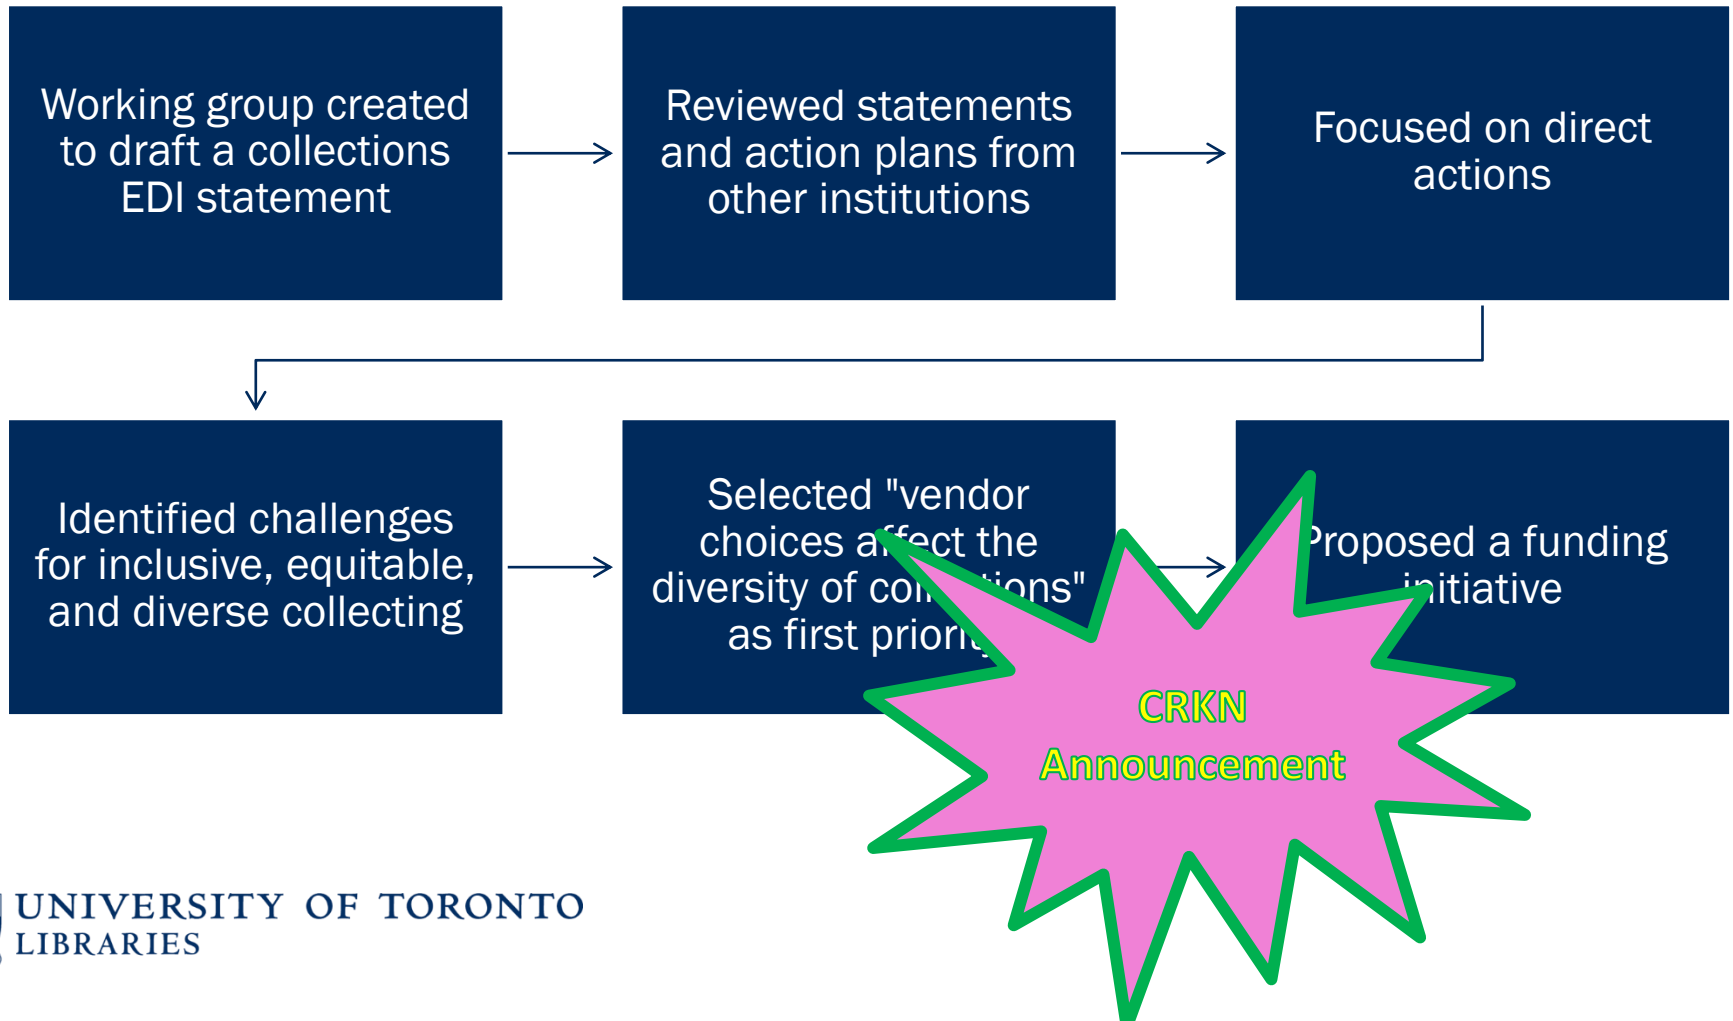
Working group created to draft a collections EDI statement

Reviewed statements and action plans from other institutions

Focused on direct actions

Identified challenges for inclusive, equitable, and diverse collecting

Selected "vendor choices a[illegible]ect the diversity of co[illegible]ions" as first priori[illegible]

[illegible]roposed a funding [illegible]itiative

CRKN Announcement

UNIVERSITY OF TORONTO LIBRARIES